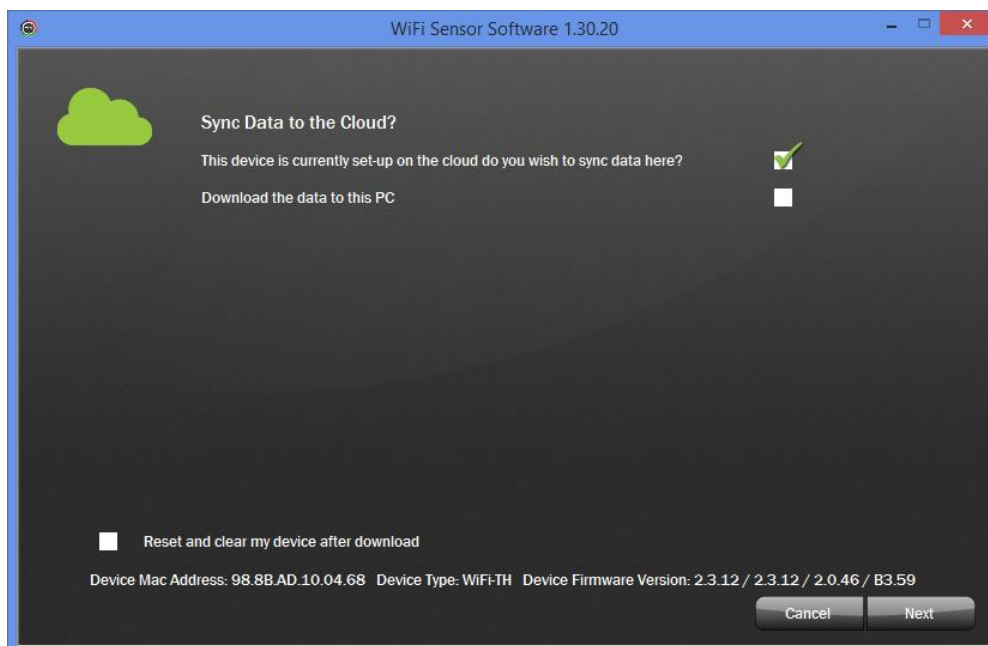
WiFi Sensor Software 1.30.20

Sync Data to the Cloud?

This device is currently set-up on the cloud do you wish to sync data here?

Download the data to this PC

Reset and clear my device after download

Device Mac Address: 98.8B.AD.10.04.68 Device Type: WiFi-TH Device Firmware Version: 2.3.12 / 2.3.12 / 2.0.46 / B3.59

Cancel

Next